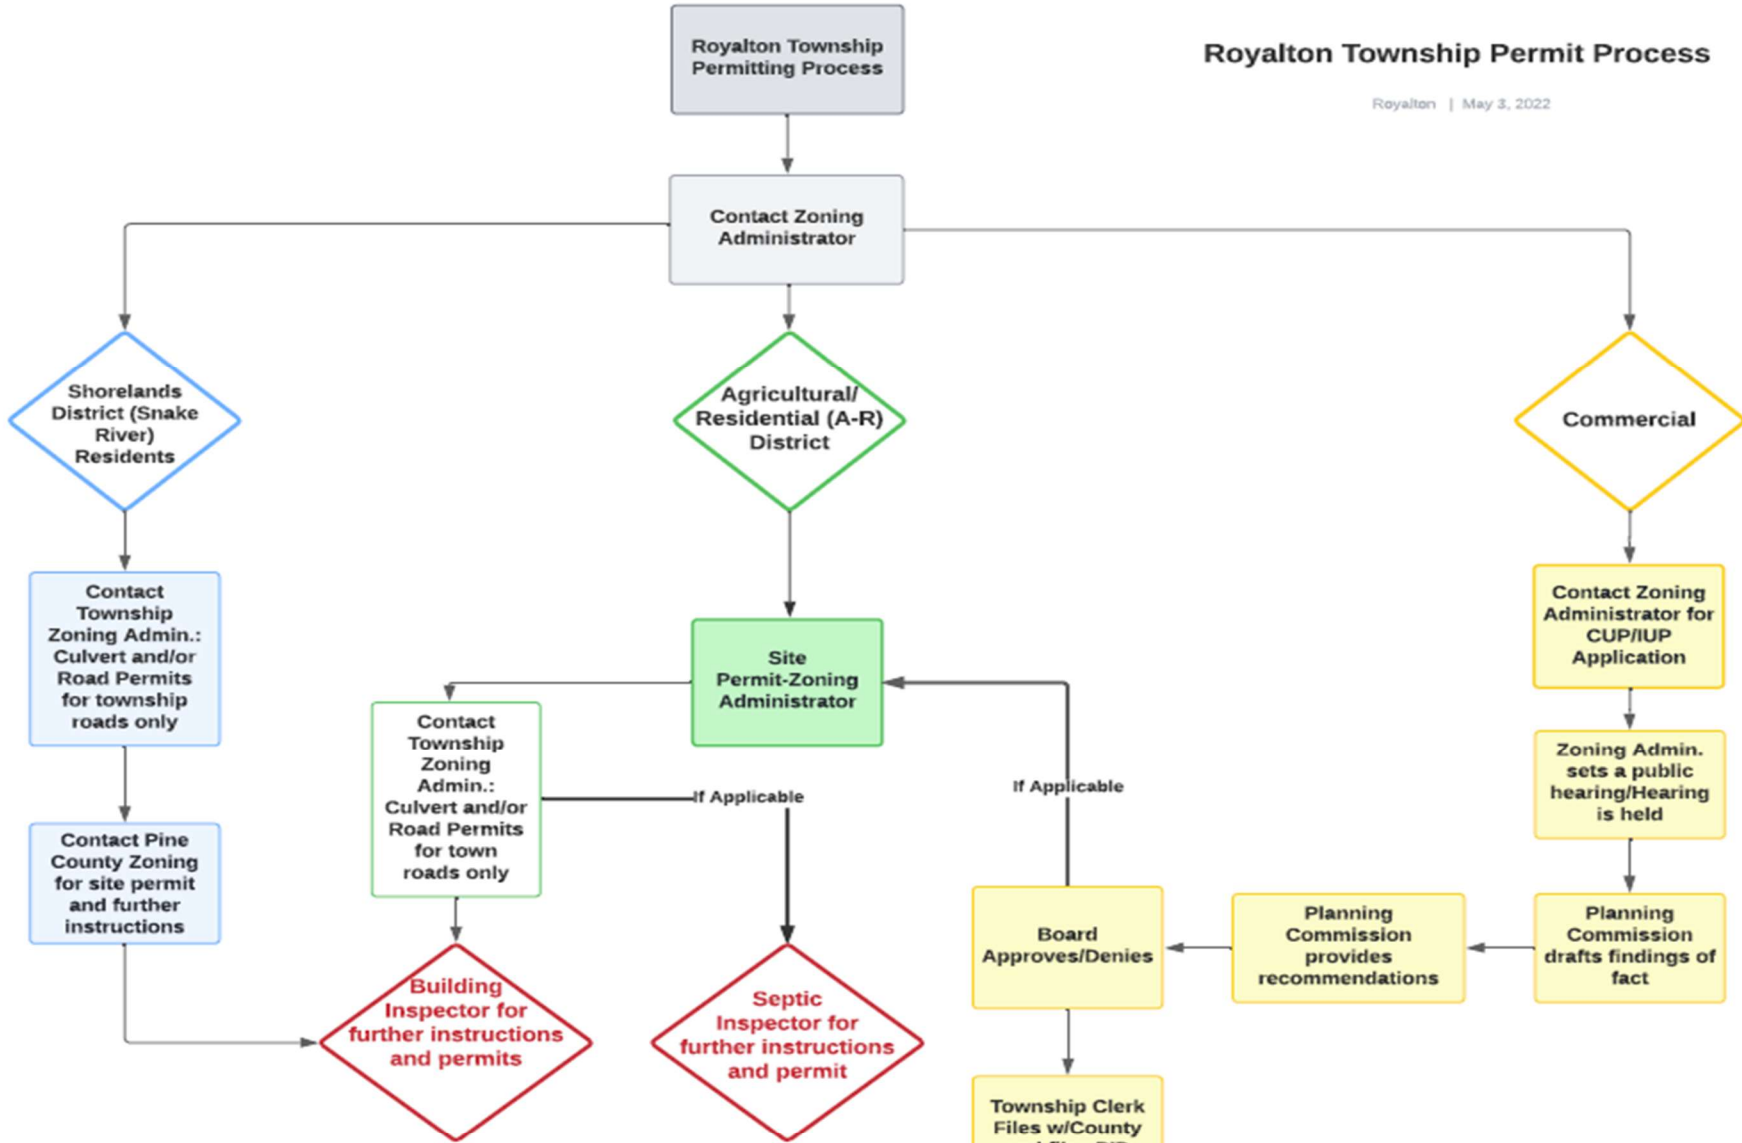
Royalton Township Permitting Process

Royalton Township Permit Process

Royalton | May 3, 2022

Contact Zoning Administrator

Shorelands District (Snake River) Residents

Agricultural/ Residential (A-R) District

Commercial

Contact Township Zoning Admin.: Culvert and/or Road Permits for township roads only

Contact Pine County Zoning for site permit and further instructions

Site Permit-Zoning Administrator

Contact Township Zoning Admin.: Culvert and/or Road Permits for town roads only

If Applicable

If Applicable

Contact Zoning Administrator for CUP/IUP Application

Zoning Admin. sets a public hearing/Hearing is held

Planning Commission drafts findings of fact

Planning Commission provides recommendations

Board Approves/Denies

Building Inspector for further instructions and permits

Septic Inspector for further instructions and permit

Township Clerk Files w/County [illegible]